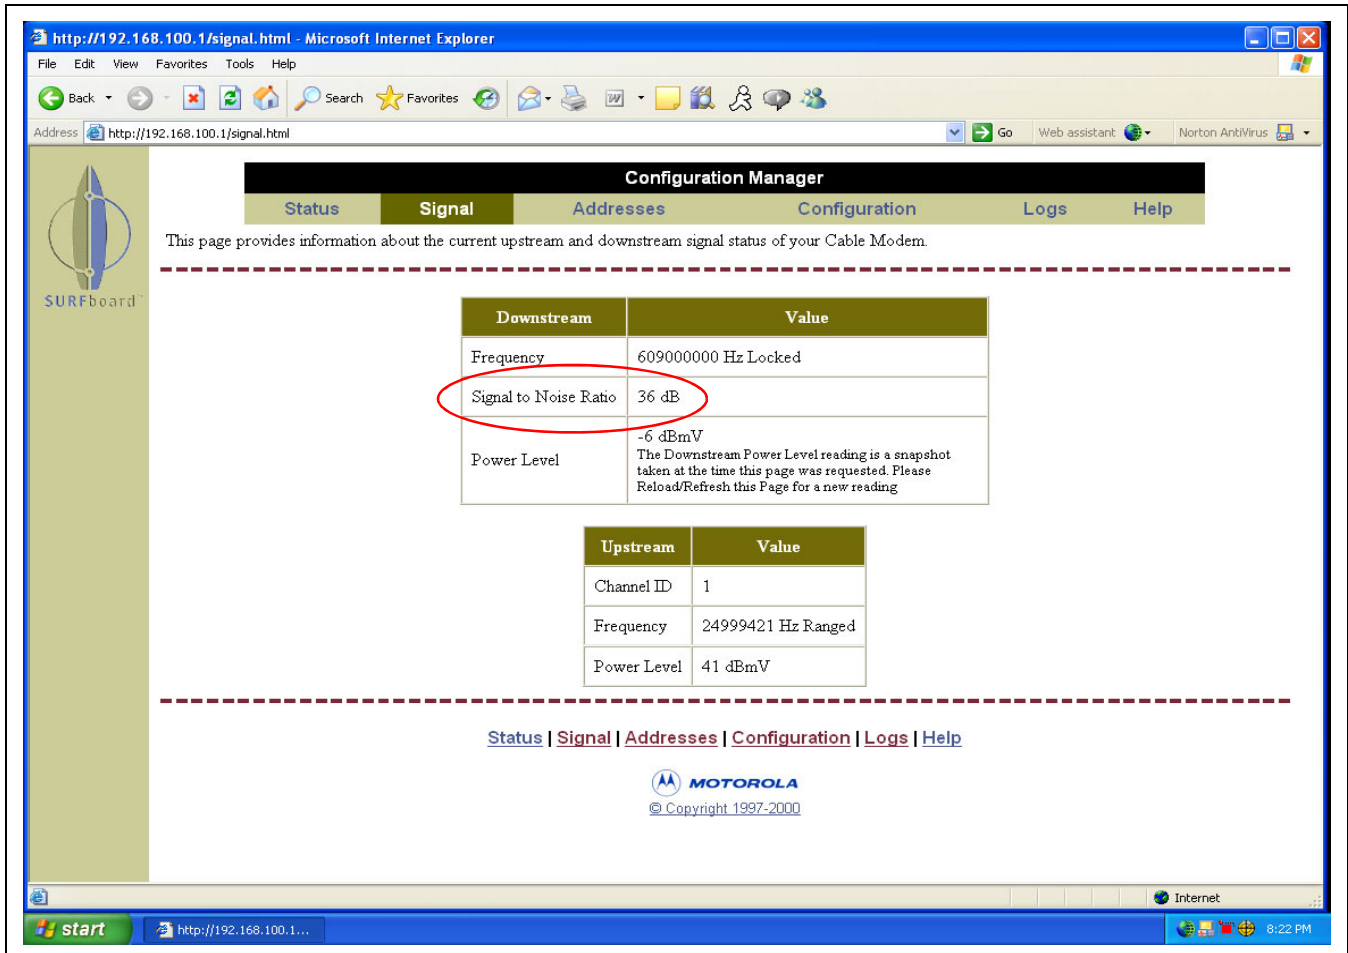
http://192.168.100.1/signal.html - Microsoft Internet Explorer

File Edit View Favorites Tools Help

Back Search Favorites

Address http://192.168.100.1/signal.html Go Web assistant Norton AntiVirus

SURFboard

Configuration Manager

Status | Signal | Addresses | Configuration | Logs | Help

This page provides information about the current upstream and downstream signal status of your Cable Modem.

| Downstream | Value |
|---|---|
| Frequency | 609000000 Hz Locked |
| Signal to Noise Ratio | 36 dB |
| Power Level | -6 dBmV The Downstream Power Level reading is a snapshot taken at the time this page was requested. Please Reload/Refresh this Page for a new reading |

| Upstream | Value |
|---|---|
| Channel ID | 1 |
| Frequency | 24999421 Hz Ranged |
| Power Level | 41 dBmV |

Status | Signal | Addresses | Configuration | Logs | Help

MOTOROLA

© Copyright 1997-2000

Internet

start http://192.168.100.1... 8:22 PM